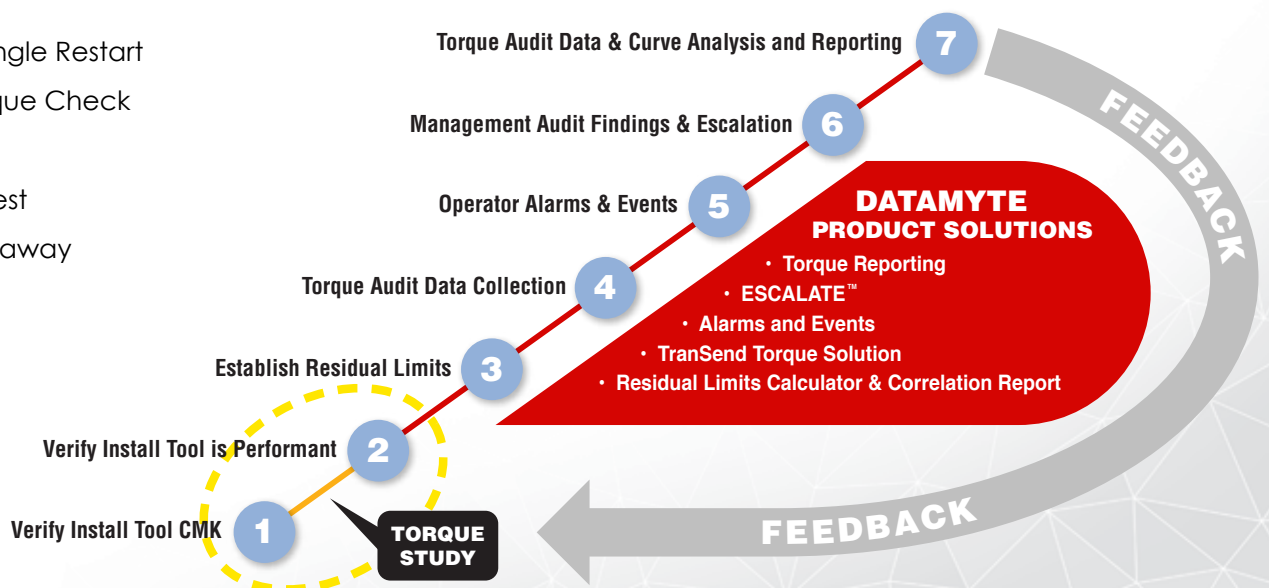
ngle Restart
que Check

est
away

Torque Audit Data & Curve Analysis and Reporting 7

Management Audit Findings & Escalation 6

Operator Alarms & Events 5

Torque Audit Data Collection 4

Establish Residual Limits 3

Verify Install Tool is Performant 2

Verify Install Tool CMK 1

TORQUE STUDY

DATAMYTE PRODUCT SOLUTIONS

• Torque Reporting
• ESCALATE™
• Alarms and Events
• TranSend Torque Solution
• Residual Limits Calculator & Correlation Report

FEEDBACK

FEEDBACK